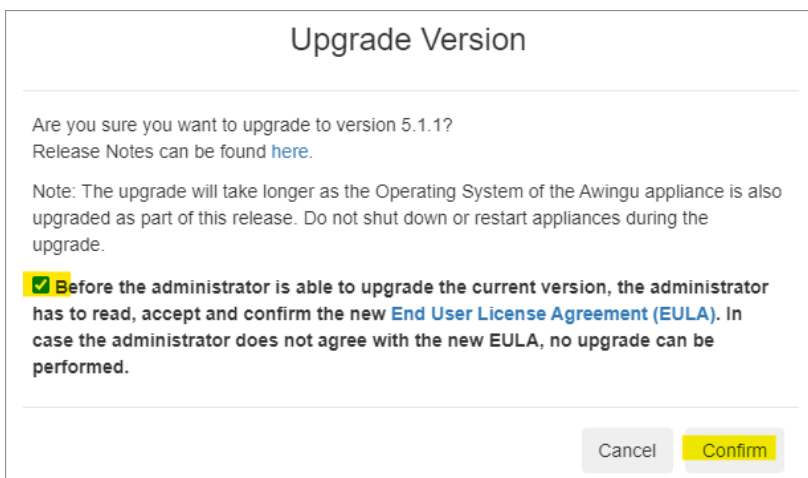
Upgrade Version

Are you sure you want to upgrade to version 5.1.1?
Release Notes can be found here.

Note: The upgrade will take longer as the Operating System of the Awingu appliance is also upgraded as part of this release. Do not shut down or restart appliances during the upgrade.

Before the administrator is able to upgrade the current version, the administrator has to read, accept and confirm the new End User License Agreement (EULA). In case the administrator does not agree with the new EULA, no upgrade can be performed.

Cancel Confirm